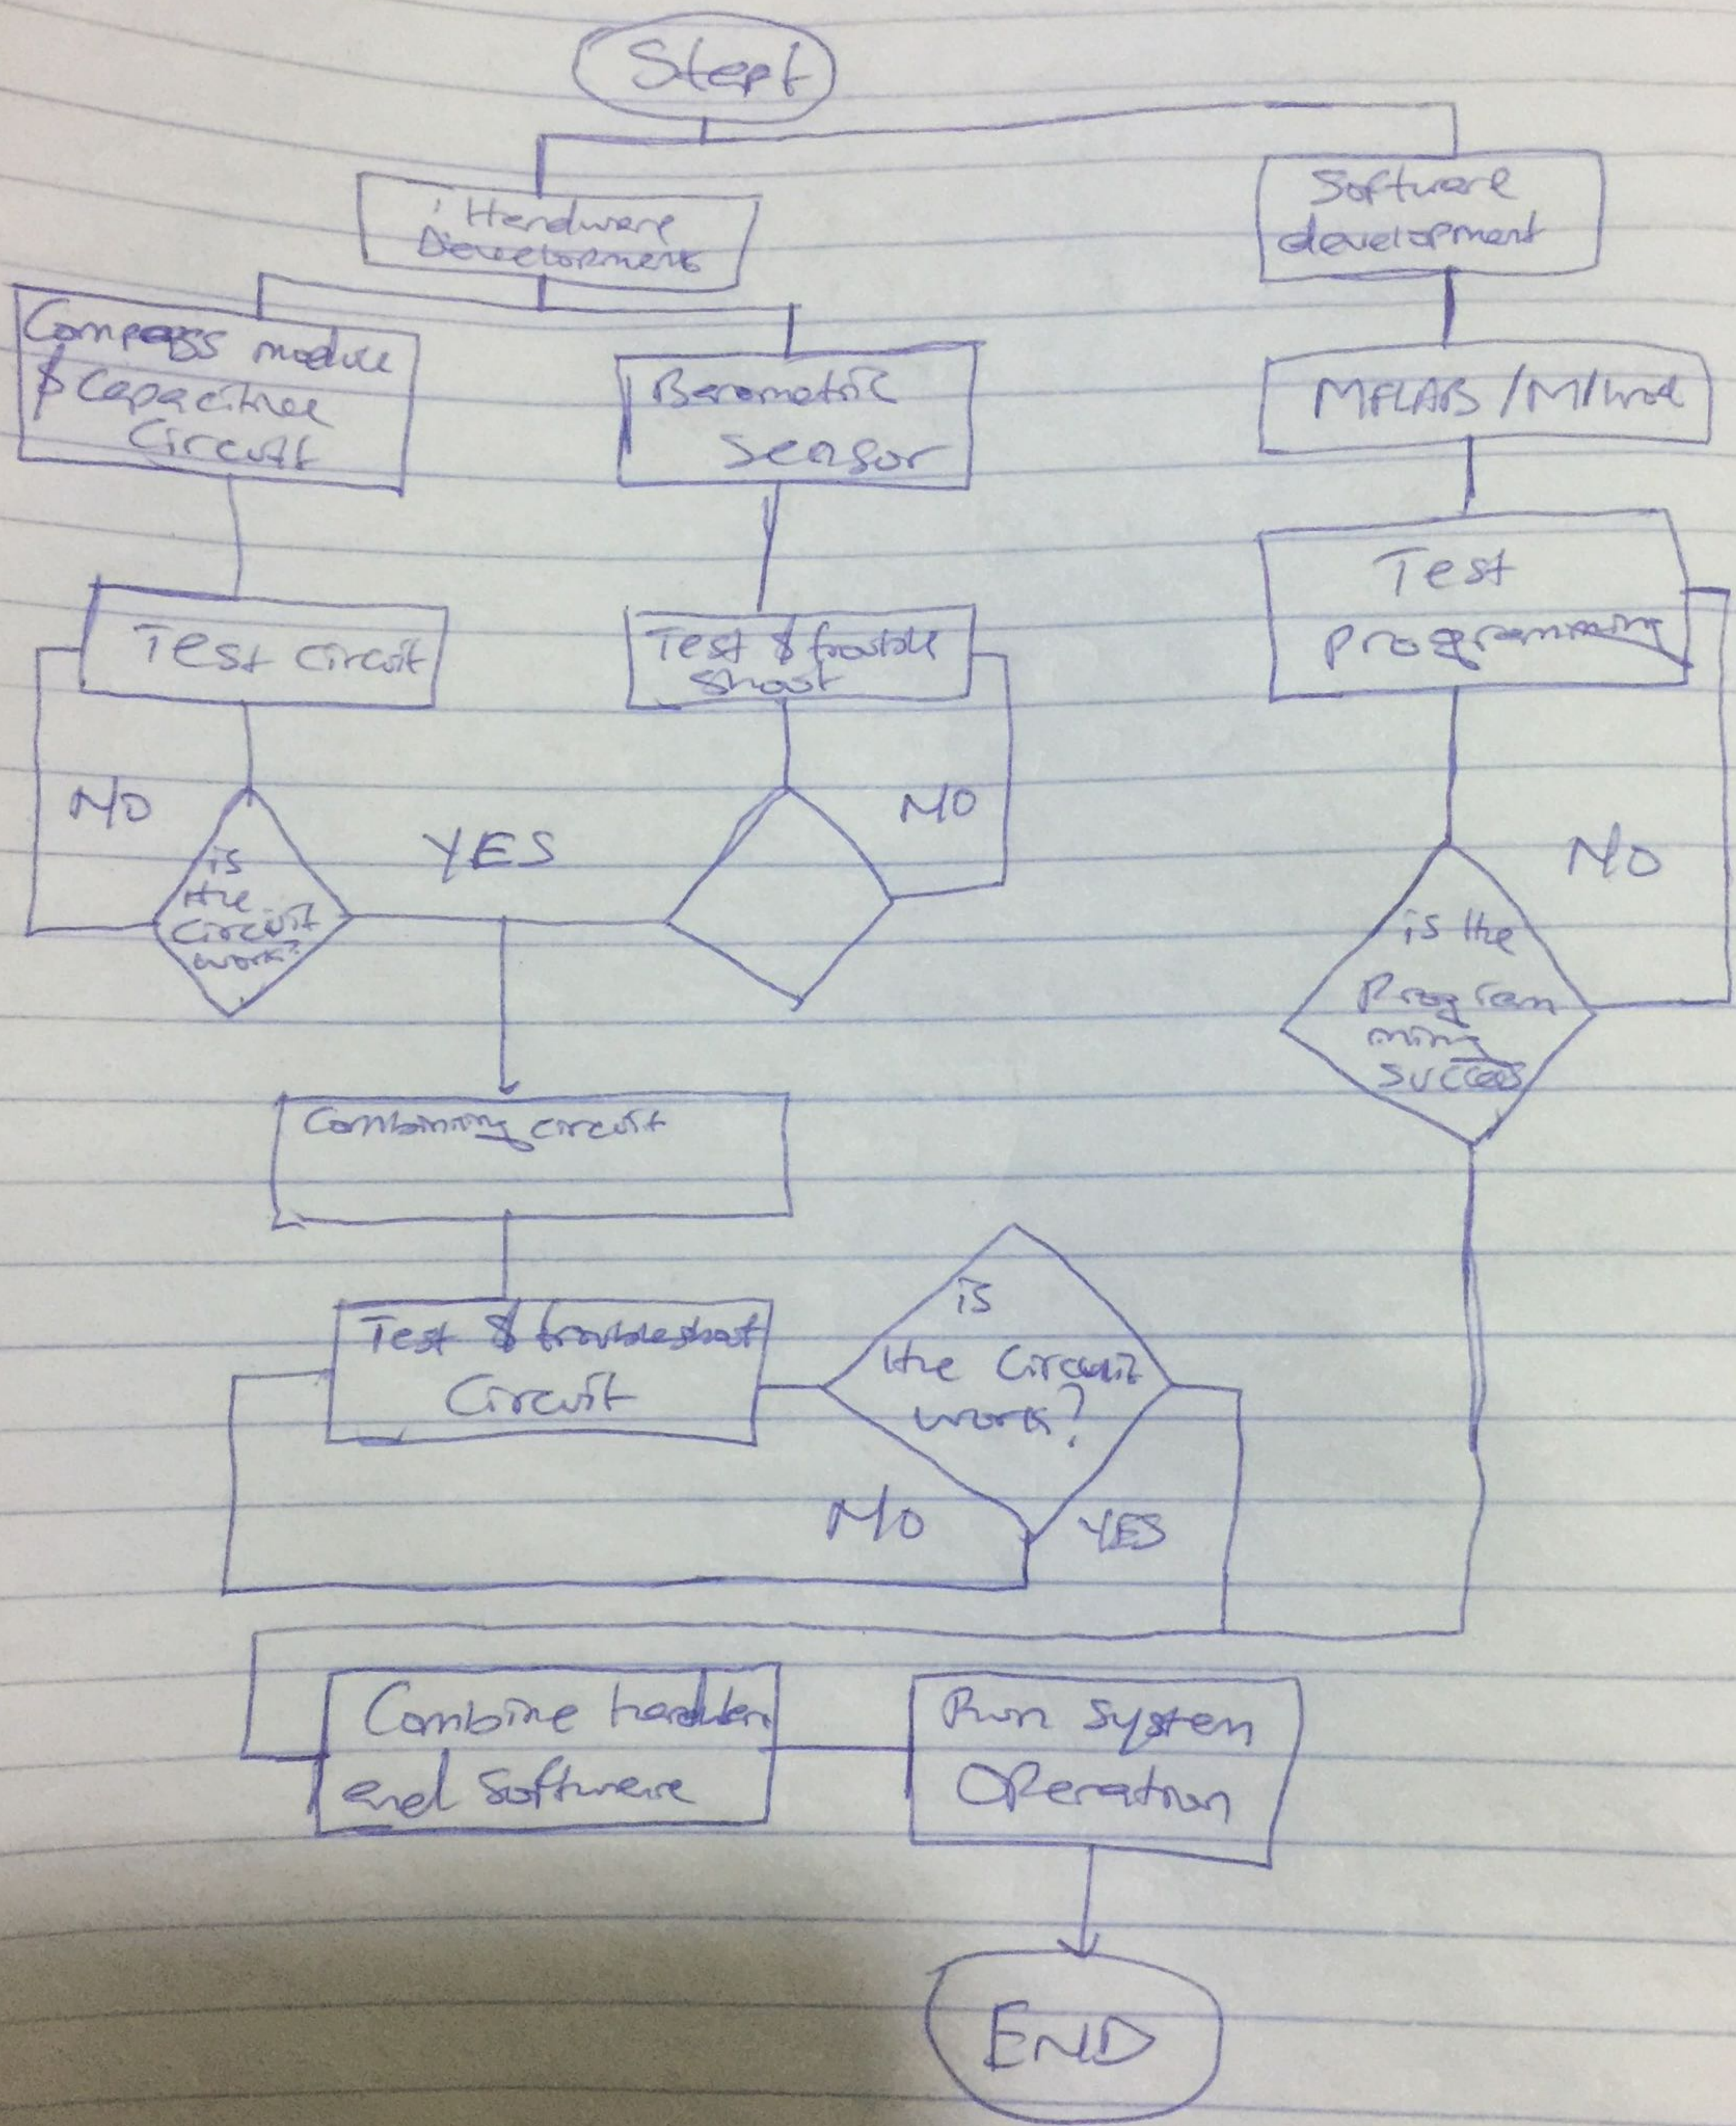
Start

Hardware Development

Software development

Compass module & Capacitive Circuit

Barometric Sensor

MPLABS / Mikroc

Test Circuit

Test & troubleshoot

Test Programming

NO

is the Circuit work?

YES

NO

NO

is the Programming success

Combining circuit

Test & troubleshoot Circuit

is the Circuit work?

NO

YES

Combine hardware and Software

Run System Operation

END